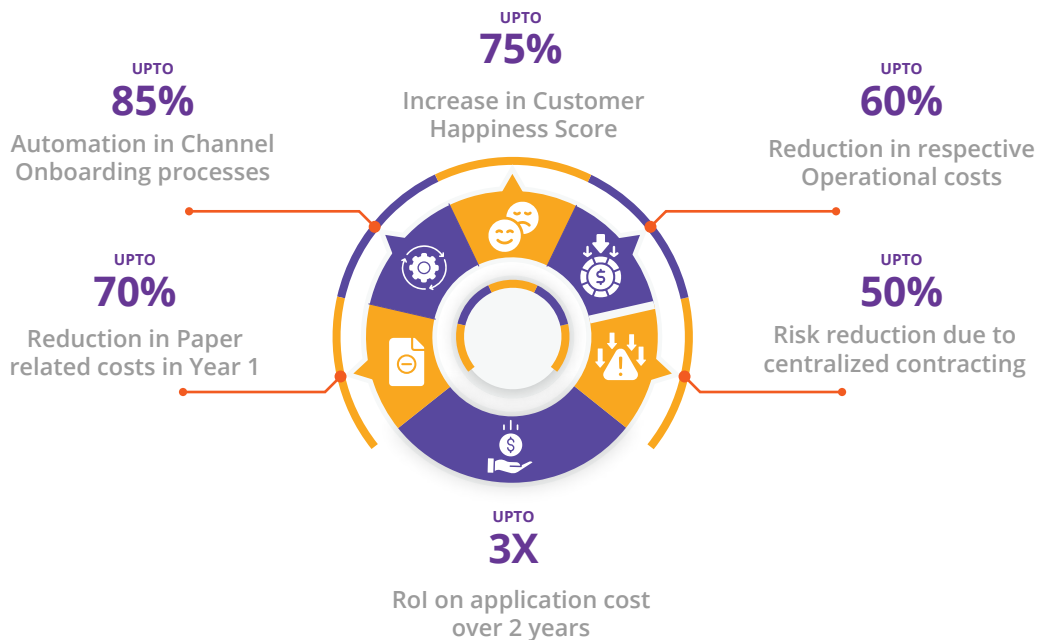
UPTO
75%
Increase in Customer Happiness Score

UPTO
85%
Automation in Channel Onboarding processes

UPTO
60%
Reduction in respective Operational costs

UPTO
70%
Reduction in Paper related costs in Year 1

UPTO
50%
Risk reduction due to centralized contracting

UPTO
3X
RoI on application cost over 2 years